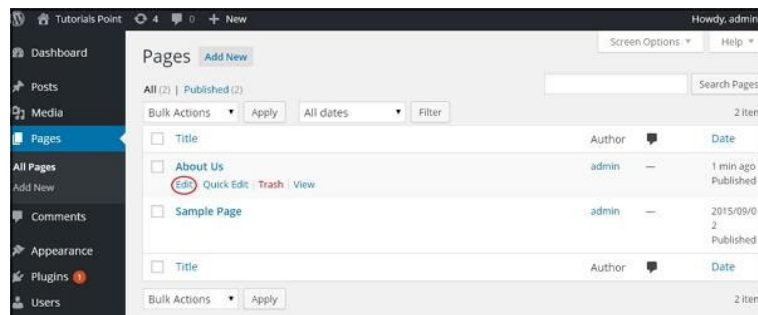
Tutorials Point 4 0 + New Howdy, admin

Dashboard
Posts
Media
Pages
All Pages
Add New
Comments
Appearance
Plugins 1
Users

Pages Add New

Screen Options ▾ Help ▾

All (2) | Published (2)

Search Pages

Bulk Actions ▾ Apply All dates ▾ Filter 2 item

| | Title | Author | | Date |
|---|---|---|---|---|
| | About Us<br>Edit \| Quick Edit \| Trash \| View | admin | — | 1 min ago<br>Published |
| | Sample Page | admin | — | 2015/09/0<br>2<br>Published |
| | Title | Author | | Date |

Bulk Actions ▾ Apply 2 item